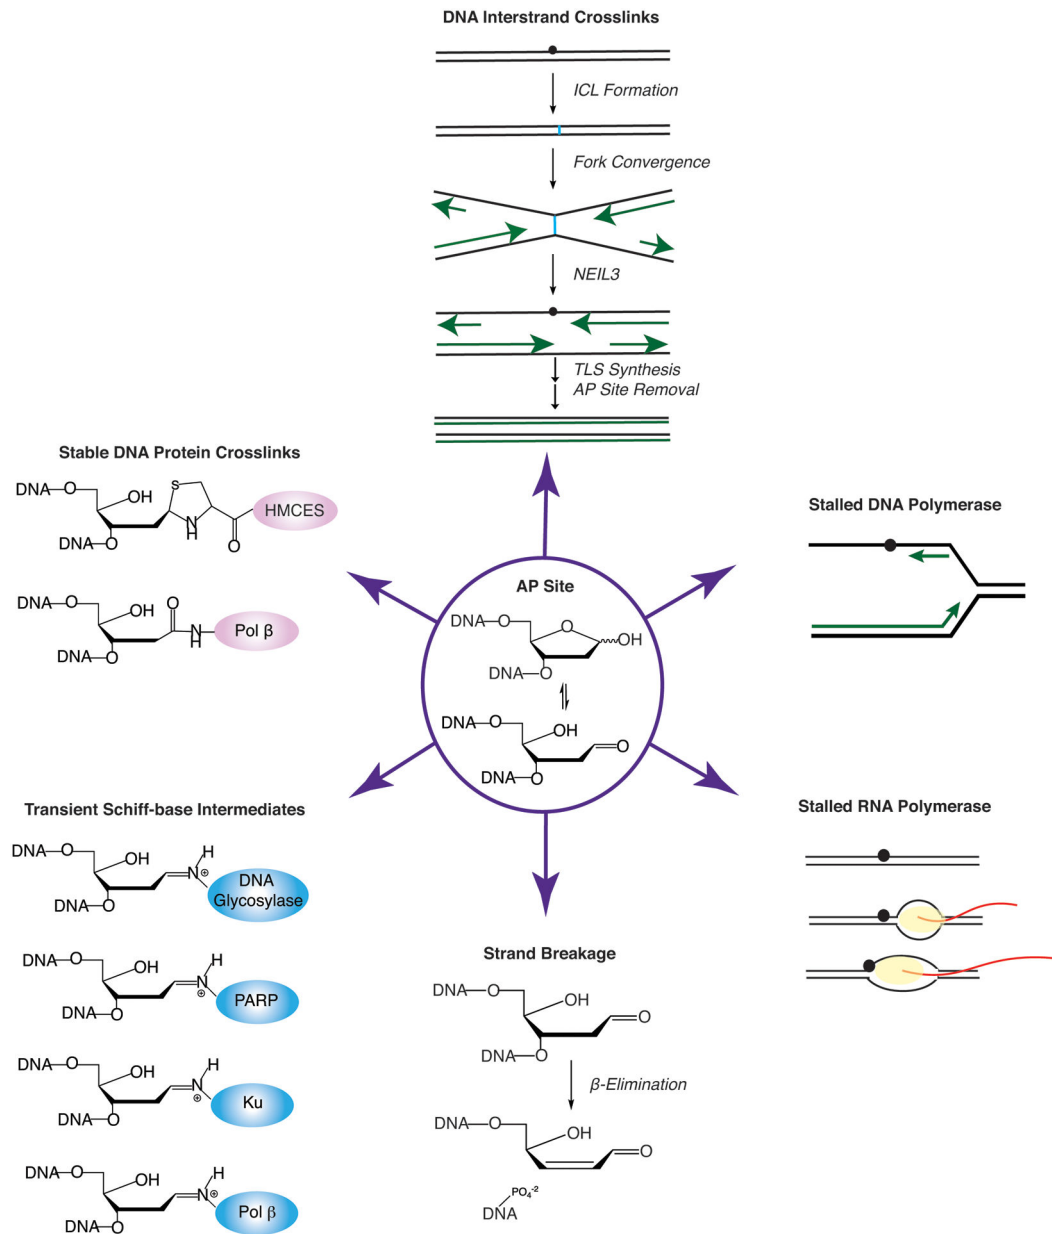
DNA Interstrand Crosslinks

ICL Formation

Fork Convergence

NEIL3

TLS Synthesis
AP Site Removal

Stable DNA Protein Crosslinks

DNA–O
OH
S
HMCES
N
H
O
DNA–O

DNA–O
OH
O
N
H
Pol β
DNA–O

Stalled DNA Polymerase

AP Site

DNA–O
O
OH
DNA–O

DNA–O
OH
O
DNA–O

Transient Schiff-base Intermediates

DNA–O
OH
H
N
DNA Glycosylase
DNA–O

DNA–O
OH
H
N
PARP
DNA–O

DNA–O
OH
H
N
Ku
DNA–O

DNA–O
OH
H
N
Pol β
DNA–O

Stalled RNA Polymerase

Strand Breakage

DNA–O
OH
O
DNA–O

β-Elimination

DNA–O
OH
O
$PO_4^{-2}$
DNA